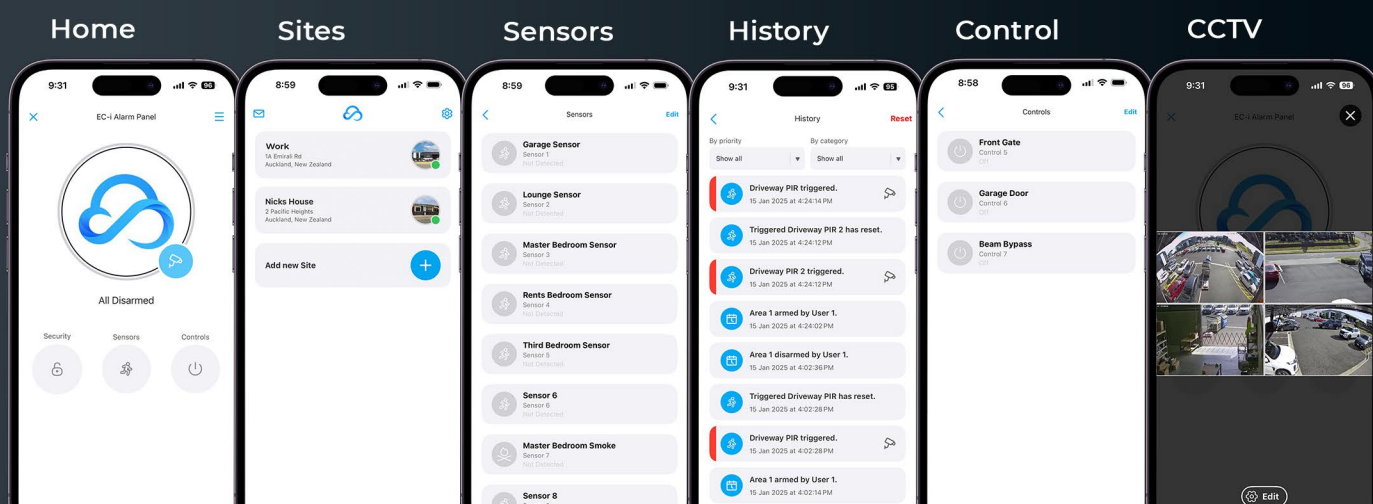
Home

9:31

EC-i Alarm Panel

All Disarmed

Security

Sensors

Controls

Sites

8:59

Work
1A Emirali Rd
Auckland, New Zealand

Nicks House
2 Pacific Heights
Auckland, New Zealand

Add new Site

Sensors

8:59

Sensors

Edit

Garage Sensor
Sensor 1
Not Detected

Lounge Sensor
Sensor 2
Not Detected

Master Bedroom Sensor
Sensor 3
Not Detected

Rents Bedroom Sensor
Sensor 4
Not Detected

Third Bedroom Sensor
Sensor 5
Not Detected

Sensor 6
Sensor 6
Not Detected

Master Bedroom Smoke
Sensor 7
Not Detected

Sensor 8

History

9:31

History

Reset

By priority
Show all

By category
Show all

Driveway PIR triggered.
15 Jan 2025 at 4:24:14 PM

Triggered Driveway PIR 2 has reset.
15 Jan 2025 at 4:24:12 PM

Driveway PIR 2 triggered.
15 Jan 2025 at 4:24:12 PM

Area 1 armed by User 1.
15 Jan 2025 at 4:24:02 PM

Area 1 disarmed by User 1.
15 Jan 2025 at 4:02:36 PM

Triggered Driveway PIR has reset.
15 Jan 2025 at 4:02:28 PM

Driveway PIR triggered.
15 Jan 2025 at 4:02:28 PM

Area 1 armed by User 1.
15 Jan 2025 at 4:02:14 PM

Control

8:58

Controls

Edit

Front Gate
Control 5
Off

Garage Door
Control 6
Off

Beam Bypass
Control 7
Off

CCTV

9:31

EC-i Alarm Panel

Edit